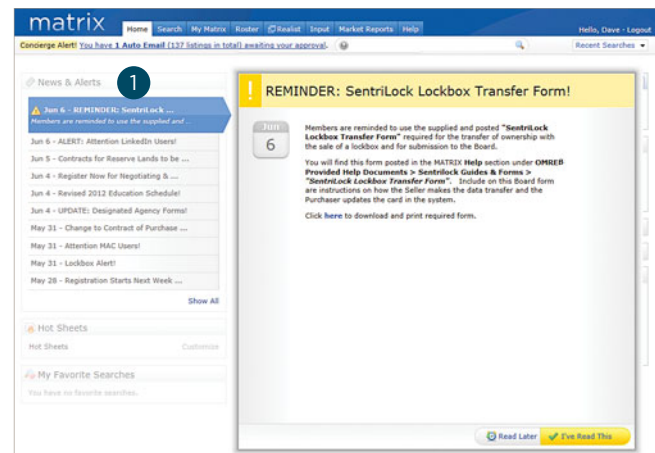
matrix

Home Search My Matrix Roster Realist Input Market Reports Help

Hello, Dave · Logout

Concierge Alert! You have 1 Auto Email (137 listings in total) awaiting your approval.

Recent Searches

News & Alerts

1

Jun 6 - REMINDER: SentriLock ...
Members are reminded to use the supplied and ...

Jun 6 - ALERT: Attention LinkedIn Users!

Jun 5 - Contracts for Reserve Lands to be ...

Jun 4 - Register Now for Negotiating & ...

Jun 4 - Revised 2012 Education Schedule!

Jun 4 - UPDATE: Designated Agency Forms!

May 31 - Change to Contract of Purchase ...

May 31 - Attention MAC Users!

May 31 - Lockbox Alert!

May 28 - Registration Starts Next Week ...

Show All

Hot Sheets

Hot Sheets Customize

My Favorite Searches

You have no favorite searches.

REMINDER: SentriLock Lockbox Transfer Form!

Jun
6

Members are reminded to use the supplied and posted "SentriLock Lockbox Transfer Form" required for the transfer of ownership with the sale of a lockbox and for submission to the Board.

You will find this form posted in the MATRIX Help section under OMREB Provided Help Documents > Sentrilock Guides & Forms > "SentriLock Lockbox Transfer Form". Include on this Board form are instructions on how the Seller makes the data transfer and the Purchaser updates the card in the system.

Click here to download and print required form.

Read Later I've Read This